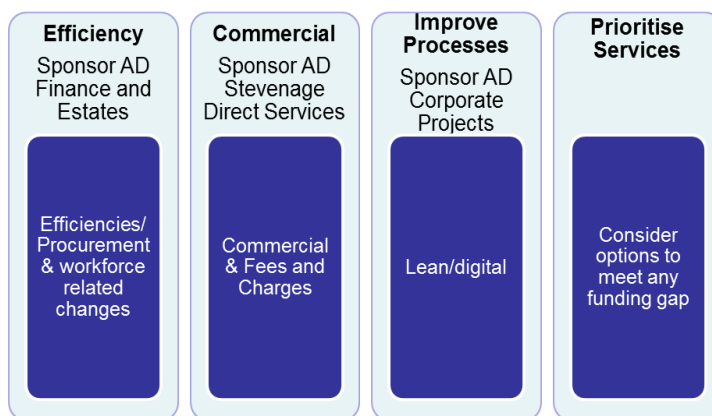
Efficiency
Sponsor AD Finance and Estates

Efficiencies/ Procurement & workforce related changes

Commercial
Sponsor AD Stevenage Direct Services

Commercial & Fees and Charges

Improve Processes
Sponsor AD Corporate Projects

Lean/digital

Prioritise Services

Consider options to meet any funding gap